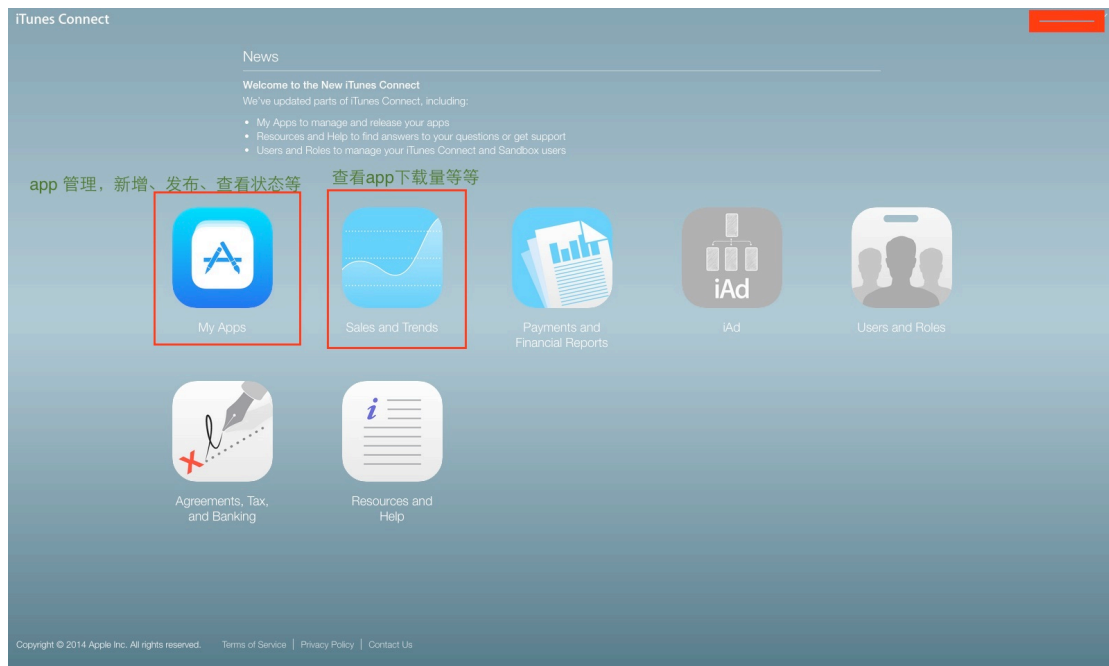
iTunes Connect

News

Welcome to the New iTunes Connect
We've updated parts of iTunes Connect, including:

- My Apps to manage and release your apps
- Resources and Help to find answers to your questions or get support
- Users and Roles to manage your iTunes Connect and Sandbox users

app 管理，新增、发布、查看状态等

查看app下载量等等

My Apps

Sales and Trends

Payments and Financial Reports

iAd

iAd

Users and Roles

Agreements, Tax, and Banking

Resources and Help

Copyright © 2014 Apple Inc. All rights reserved. Terms of Service | Privacy Policy | Contact Us